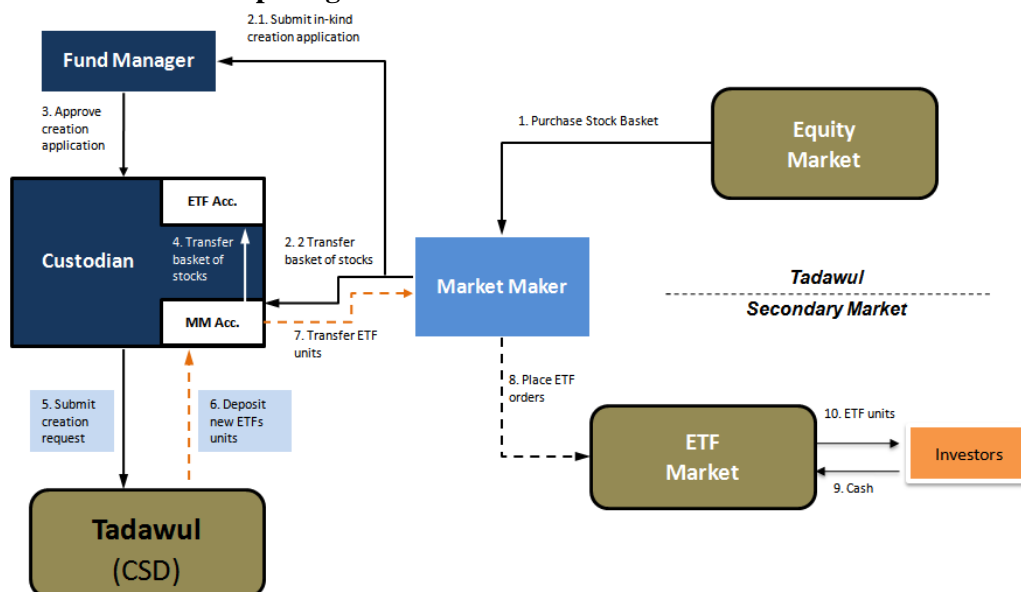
2.1. Submit in-kind creation application

Fund Manager

3. Approve creation application

1. Purchase Stock Basket

Equity Market

Custodian

ETF Acc.

4. Transfer basket of stocks

MM Acc.

2. 2 Transfer basket of stocks

Market Maker

7. Transfer ETF units

Tadawul

Secondary Market

8. Place ETF orders

5. Submit creation request

6. Deposit new ETFs units

ETF Market

10. ETF units

9. Cash

Investors

Tadawul (CSD)